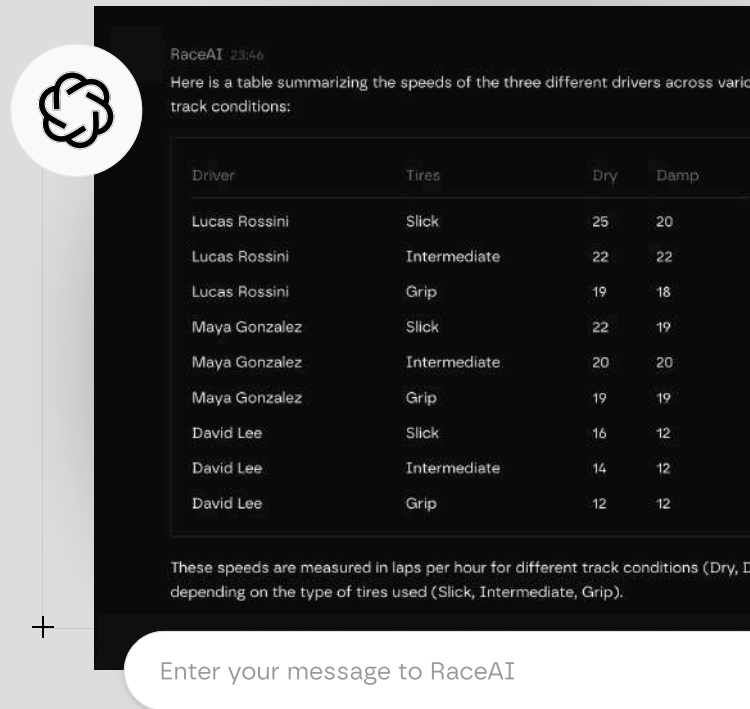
RaceAI 23:46
Here is a table summarizing the speeds of the three different drivers across vario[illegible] track conditions:

| Driver | Tires | Dry | Damp |
|---|---|---|---|
| Lucas Rossini | Slick | 25 | 20 |
| Lucas Rossini | Intermediate | 22 | 22 |
| Lucas Rossini | Grip | 19 | 18 |
| Maya Gonzalez | Slick | 22 | 19 |
| Maya Gonzalez | Intermediate | 20 | 20 |
| Maya Gonzalez | Grip | 19 | 19 |
| David Lee | Slick | 16 | 12 |
| David Lee | Intermediate | 14 | 12 |
| David Lee | Grip | 12 | 12 |

These speeds are measured in laps per hour for different track conditions (Dry, D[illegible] depending on the type of tires used (Slick, Intermediate, Grip).

Enter your message to RaceAI